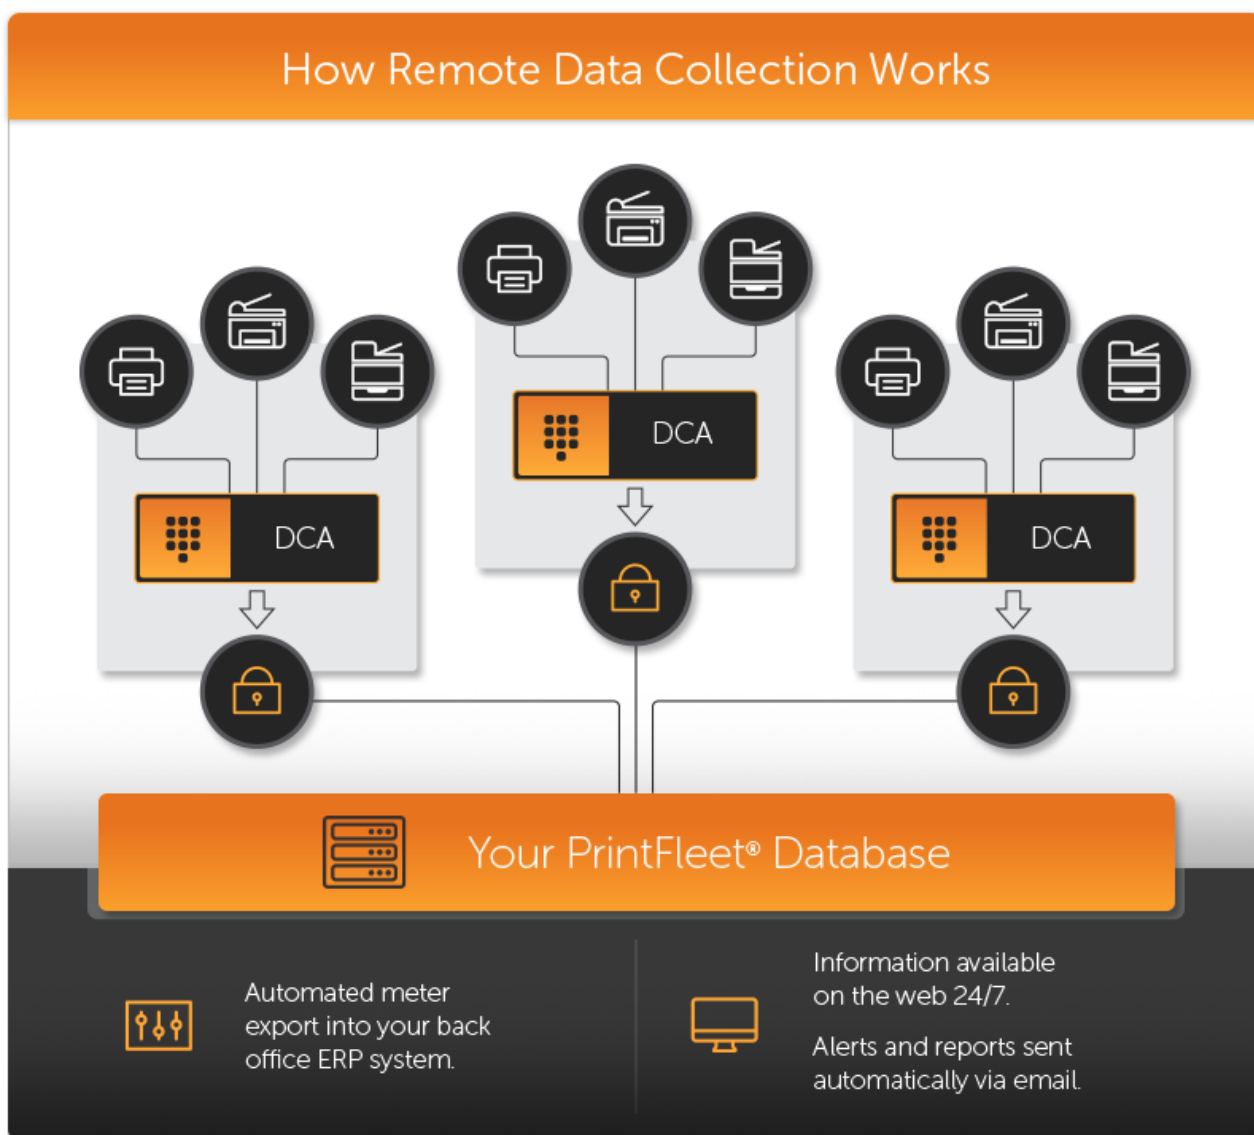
How Remote Data Collection Works

DCA

DCA

DCA

Your PrintFleet® Database

Automated meter export into your back office ERP system.

Information available on the web 24/7.

Alerts and reports sent automatically via email.